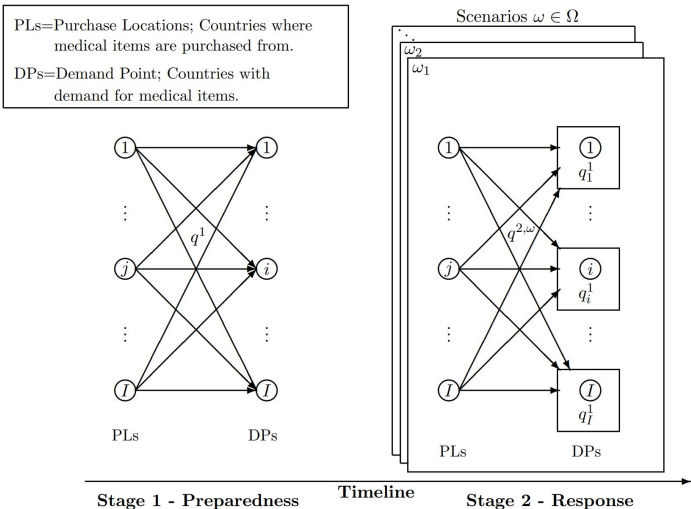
PLs=Purchase Locations; Countries where medical items are purchased from.

DPs=Demand Point; Countries with demand for medical items.

Scenarios $\omega \in \Omega$

$\omega_2$

$\omega_1$

1

$\vdots$

$j$

$\vdots$

$I$

1

$\vdots$

$i$

$\vdots$

$I$

$q^1$

PLs

DPs

1

$\vdots$

$j$

$\vdots$

$I$

1

$q_1^1$

$\vdots$

$i$

$q_i^1$

$\vdots$

$I$

$q_I^1$

$q^{2,\omega}$

PLs

DPs

Stage 1 - Preparedness

Timeline

Stage 2 - Response